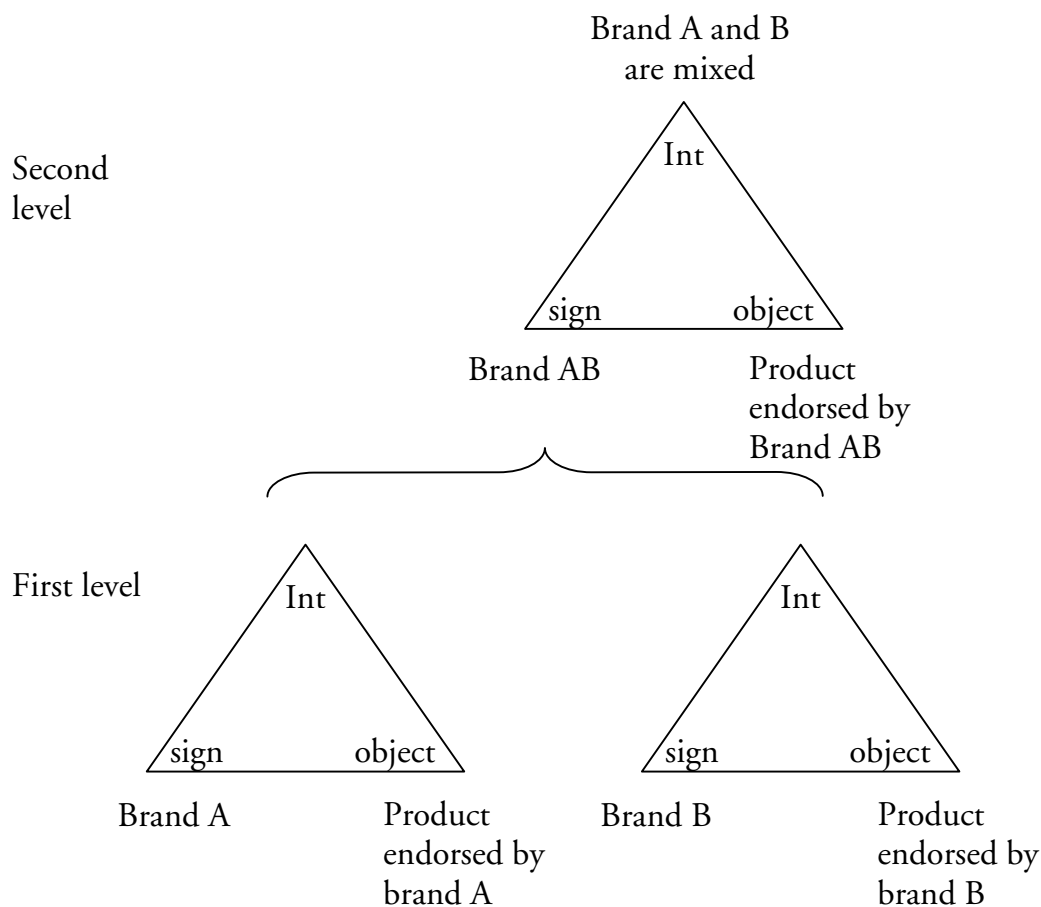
Brand A and B are mixed

Second level

Int

sign

object

Brand AB

Product endorsed by Brand AB

First level

Int

sign

object

Brand A

Product endorsed by brand A

Int

sign

object

Brand B

Product endorsed by brand B